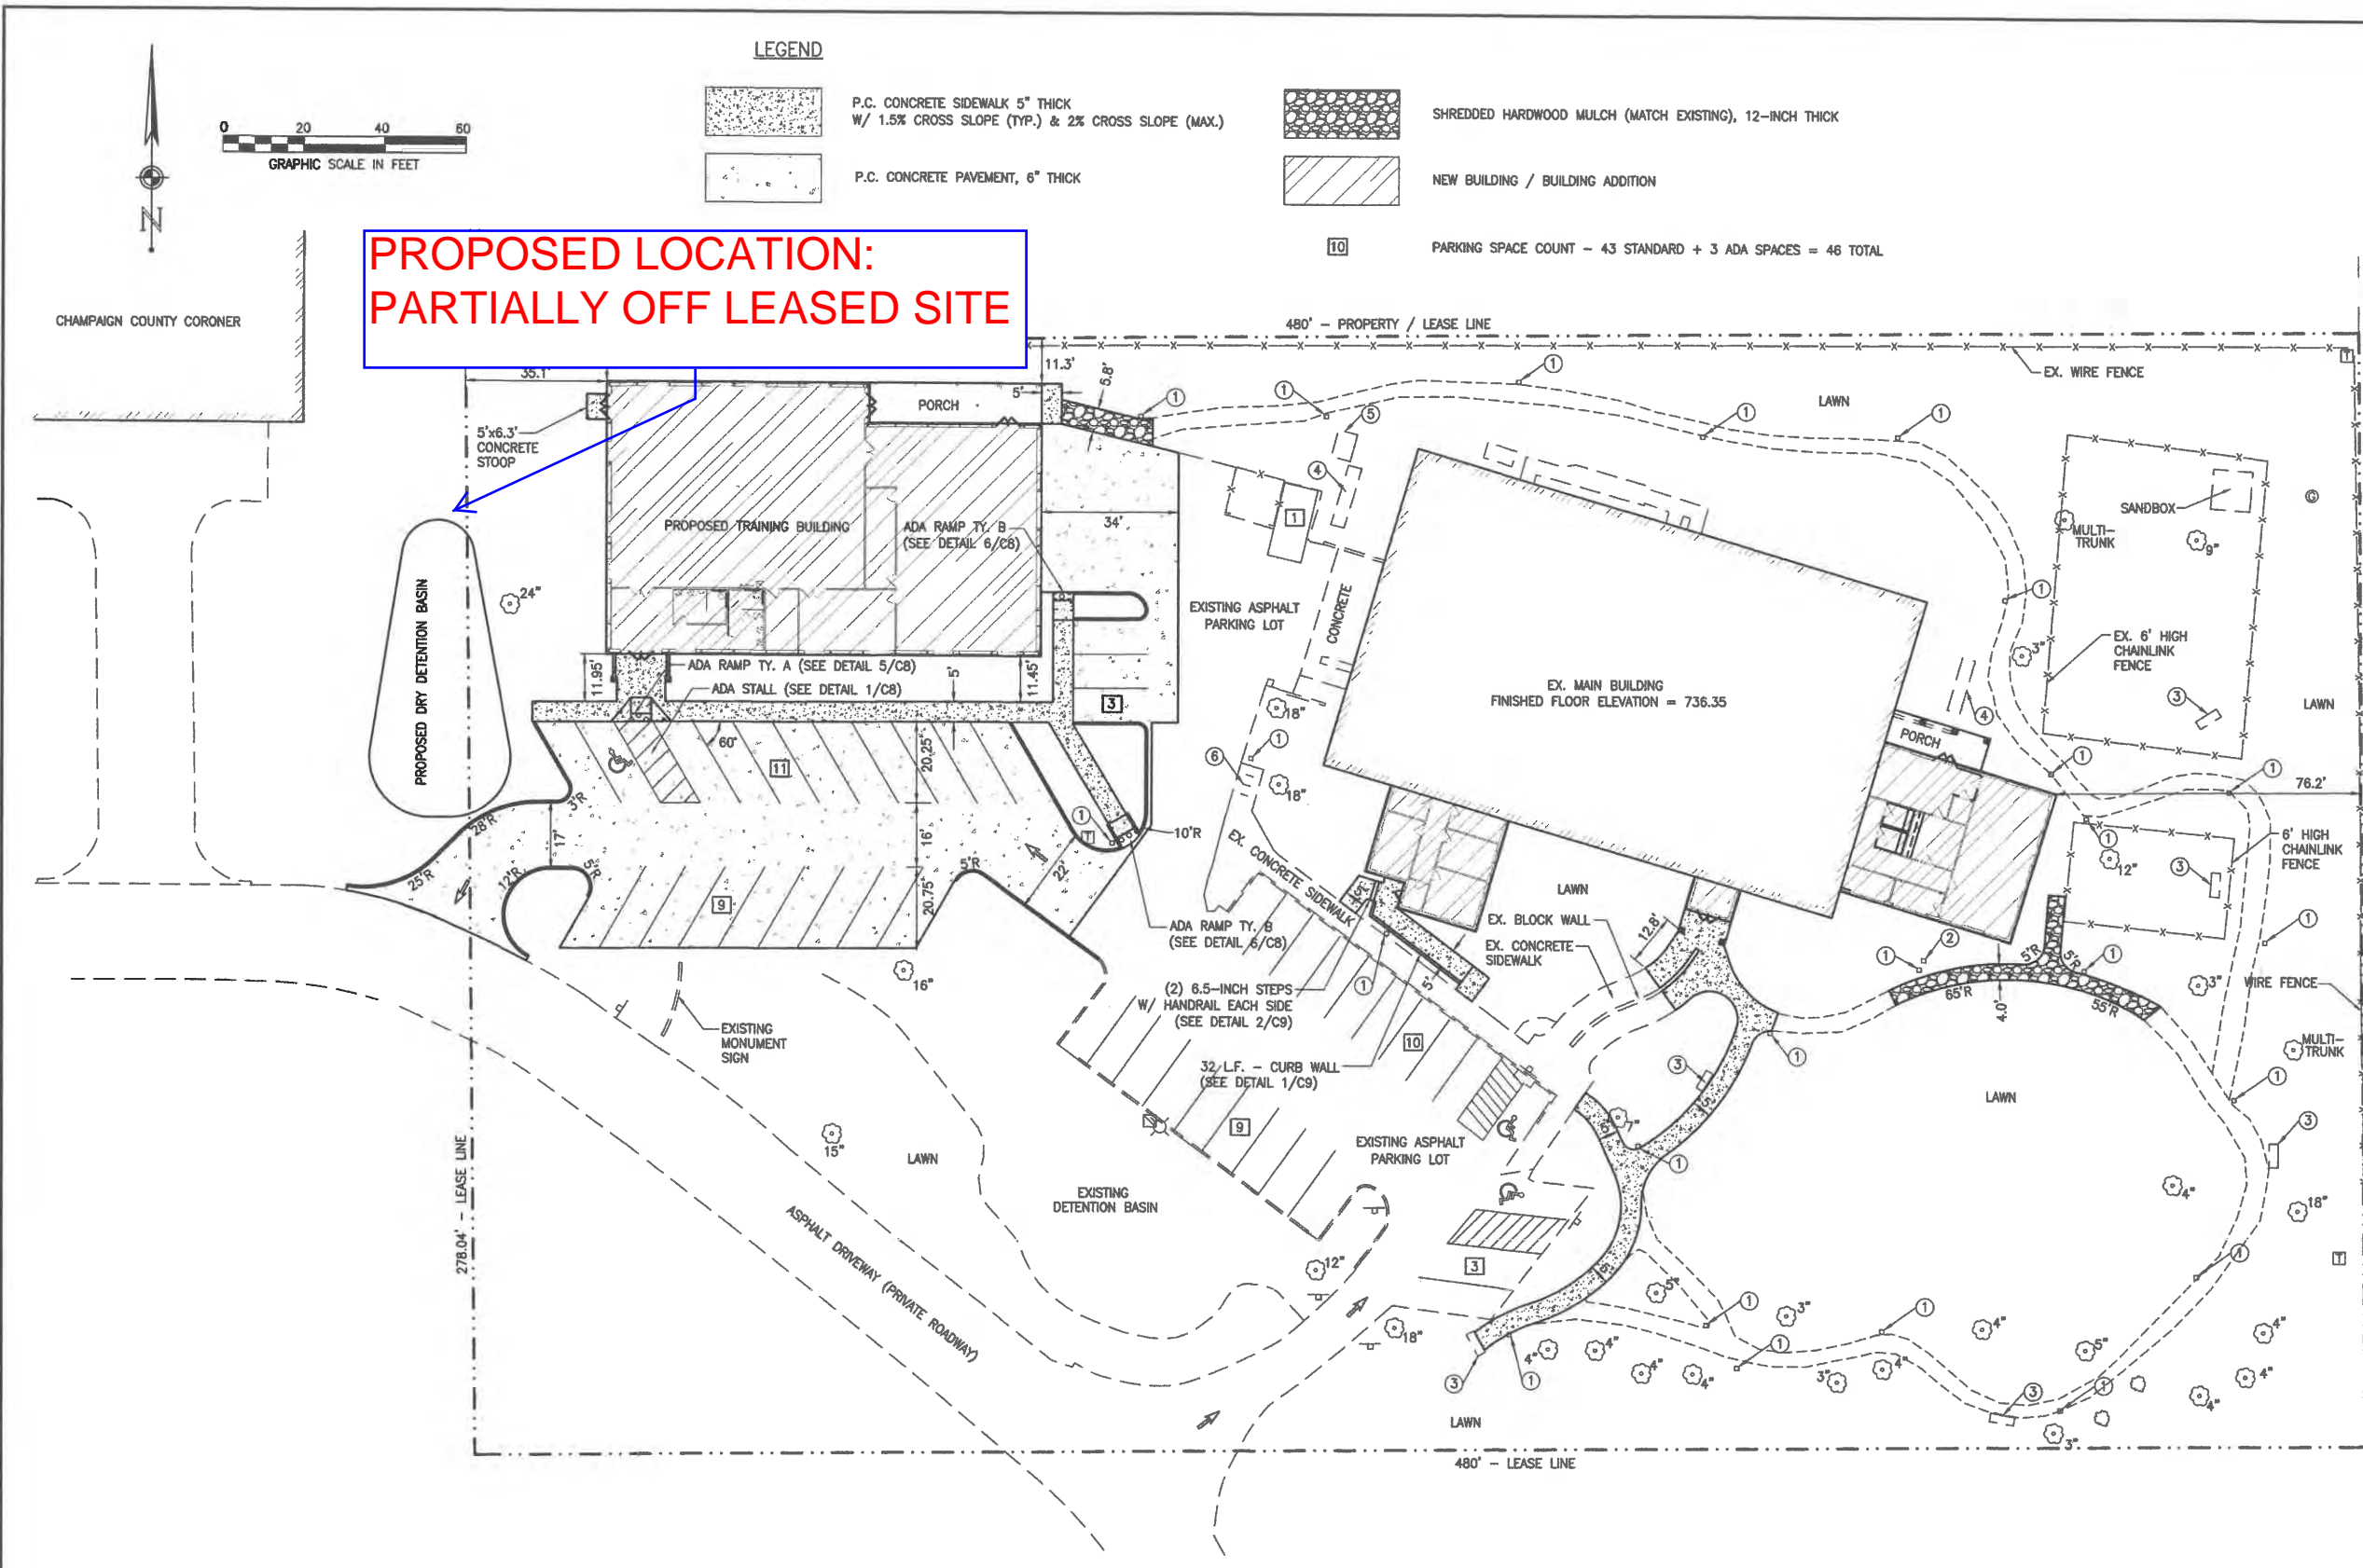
LEGEND

P.C. CONCRETE SIDEWALK 5" THICK W/ 1.5% CROSS SLOPE (TYP.) & 2% CROSS SLOPE (MAX.)

P.C. CONCRETE PAVEMENT, 6" THICK

SHREDDED HARDWOOD MULCH (MATCH EXISTING), 12-INCH THICK

NEW BUILDING / BUILDING ADDITION

10 PARKING SPACE COUNT – 43 STANDARD + 3 ADA SPACES = 46 TOTAL

0 20 40 60
GRAPHIC SCALE IN FEET

N

PROPOSED LOCATION:
PARTIALLY OFF LEASED SITE

CHAMPAIGN COUNTY CORONER

480' – PROPERTY / LEASE LINE

35.1' 11.3' 5.8' 5' PORCH

5'x6.3' CONCRETE STOOP

PROPOSED TRAINING BUILDING

ADA RAMP TY. B (SEE DETAIL 6/C8)

34'

EXISTING ASPHALT PARKING LOT

CONCRETE

EX. WIRE FENCE

LAWN

SANDBOX

MULTI-TRUNK

9"

EX. 6' HIGH CHAINLINK FENCE

LAWN

EX. MAIN BUILDING
FINISHED FLOOR ELEVATION = 736.35

PORCH

PROPOSED DRY DETENTION BASIN

24"

11.95' 11.45' 5'

ADA RAMP TY. A (SEE DETAIL 5/C8)
ADA STALL (SEE DETAIL 1/C8)

60' 11 20.25' 3

18" 18"

3'R 28'R 25'R 17' 17'R 5'R 16' 20.75' 5'R 22' 9

10'R

ADA RAMP TY. B (SEE DETAIL 6/C8)

EX. CONCRETE SIDEWALK

LAWN

EX. BLOCK WALL
EX. CONCRETE SIDEWALK

12.8'

76.2'

6' HIGH CHAINLINK FENCE

12"

WIRE FENCE

MULTI-TRUNK

16"

EXISTING MONUMENT SIGN

(2) 6.5-INCH STEPS W/ HANDRAIL EACH SIDE (SEE DETAIL 2/C9)

32 L.F. – CURB WALL (SEE DETAIL 1/C9)

10

65'R 4.0' 55'R 5'R 5'R

LAWN

15"

LAWN

EXISTING DETENTION BASIN

9

EXISTING ASPHALT PARKING LOT

3

12"

18"

18"

278.04' – LEASE LINE

ASPHALT DRIVEWAY (PRIVATE ROADWAY)

LAWN

480' – LEASE LINE

1 2 3 4 5 6

4" 3" 5" 4" 4" 4" 3" 3" 4" 4" 4" 4" 7" 3"